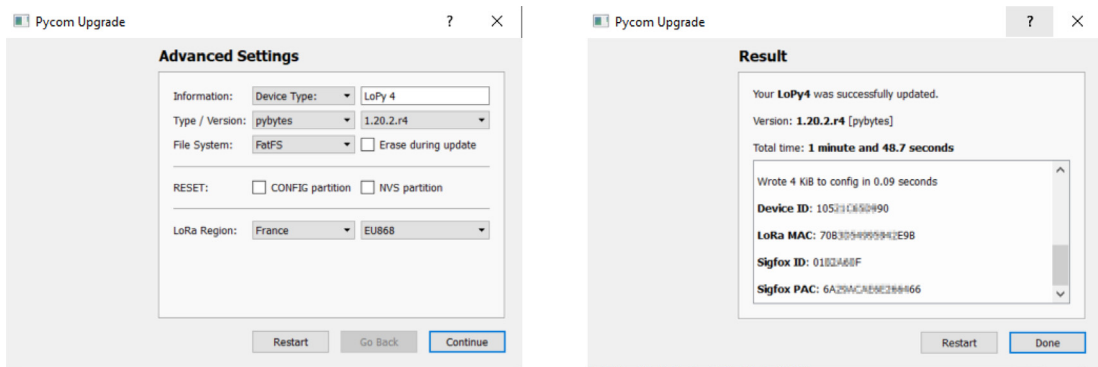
Pycom Upgrade ? ×

Advanced Settings

Information: Device Type: LoPy 4
Type / Version: pybytes 1.20.2.r4
File System: FatFS Erase during update

RESET: CONFIG partition NVS partition

LoRa Region: France EU868

Restart Go Back Continue

Pycom Upgrade ? ×

Result

Your LoPy4 was successfully updated.

Version: 1.20.2.r4 [pybytes]

Total time: 1 minute and 48.7 seconds

Wrote 4 KiB to config in 0.09 seconds

Device ID: 105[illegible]90

LoRa MAC: 70B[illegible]E98

Sigfox ID: 01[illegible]F

Sigfox PAC: 6A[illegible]66

Restart Done